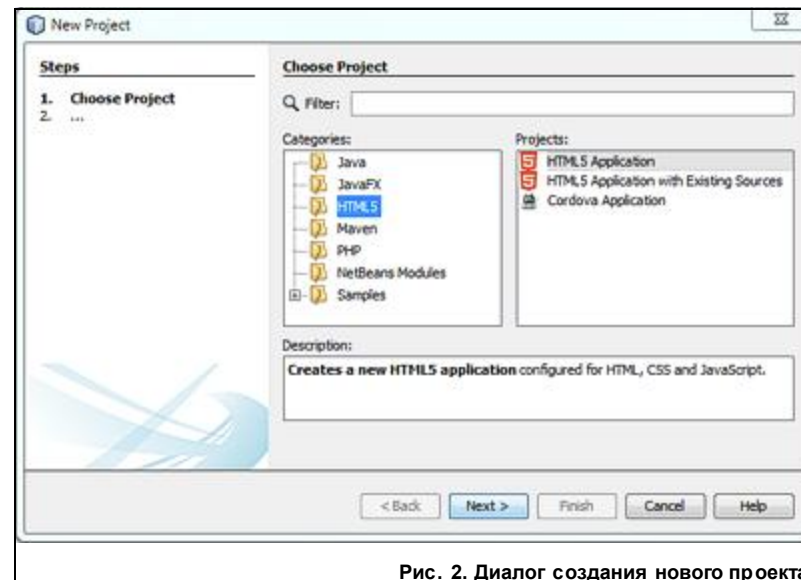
New Project

Steps

1. Choose Project
2. ...

Choose Project

Filter:

Categories:
Java
JavaFX
HTML5
Maven
PHP
NetBeans Modules
Samples

Projects:
HTML5 Application
HTML5 Application with Existing Sources
Cordova Application

Description:

**Creates a new HTML5 application** configured for HTML, CSS and JavaScript.

< Back | Next > | Finish | Cancel | Help

Рис. 2. Диалог создания нового проекта